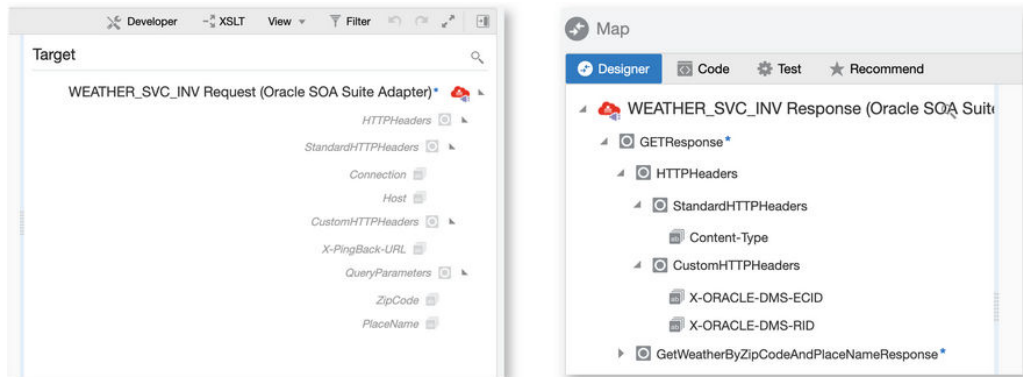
Developer XSLT View Filter

Target

WEATHER_SVC_INV Request (Oracle SOA Suite Adapter)*

HTTPHeaders

StandardHTTPHeaders

Connection

Host

CustomHTTPHeaders

X-PingBack-URL

QueryParameters

ZipCode

PlaceName

Map

Designer Code Test Recommend

WEATHER_SVC_INV Response (Oracle SOA Suit

GETResponse*

HTTPHeaders

StandardHTTPHeaders

Content-Type

CustomHTTPHeaders

X-ORACLE-DMS-ECID

X-ORACLE-DMS-RID

GetWeatherByZipCodeAndPlaceNameResponse*